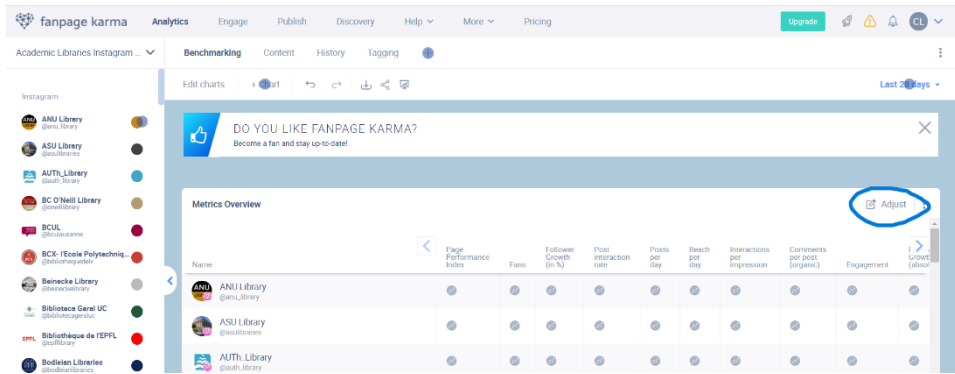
fanpage karma Analytics Engage Publish Discovery Help More Pricing Upgrade CL

Academic Libraries Instagram ... Benchmarking Content History Tagging

Edit charts + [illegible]art Last 2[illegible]days

Instagram

ANU Library @anu_library

ASU Library @asulibraries

AUTh_Library @auth_library

BC O'Neill Library @oneilllibrary

BCUL @bculausanne

BCX- l'Ecole Polytechniq... @bibliothequeldx

Beinecke Library @beineckelibrary

Biblioteca Geral UC @bibliotecageraluc

Bibliothèque de l'EPFL @epfllibrary

Bodleian Libraries @bodleianlibraries

DO YOU LIKE FANPAGE KARMA?
Become a fan and stay up-to-date!

Metrics Overview Adjust

| Name | Page Performance Index | Fans | Follower Growth (in %) | Post interaction rate | Posts per day | Reach per day | Interactions per impression | Comments per post (organic) | Engagement | Growth (abso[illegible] |
|---|---|---|---|---|---|---|---|---|---|---|
| ANU Library @anu_library | | | | | | | | | | |
| ASU Library @asulibraries | | | | | | | | | | |
| AUTh_Library @auth_library | | | | | | | | | | |